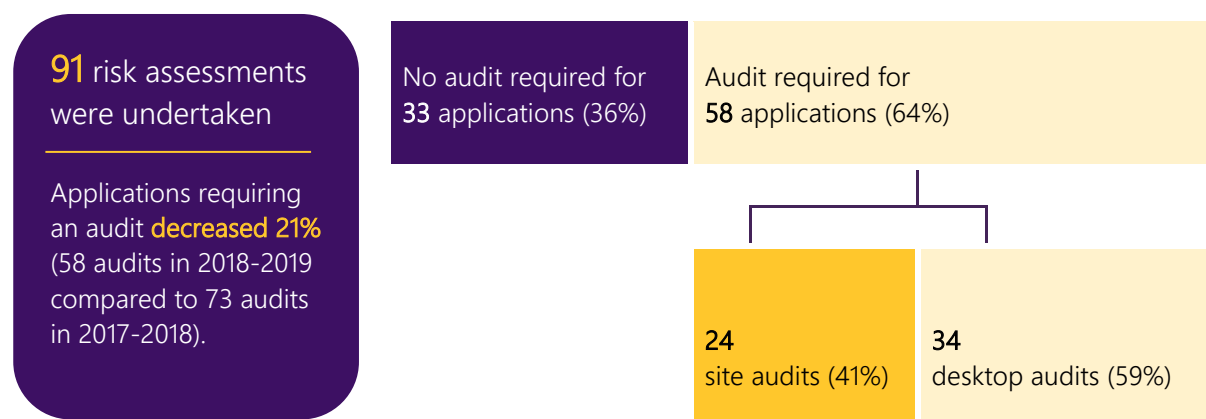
91 risk assessments were undertaken

Applications requiring an audit decreased 21% (58 audits in 2018-2019 compared to 73 audits in 2017-2018).

No audit required for 33 applications (36%)

Audit required for 58 applications (64%)

24
site audits (41%)

34
desktop audits (59%)